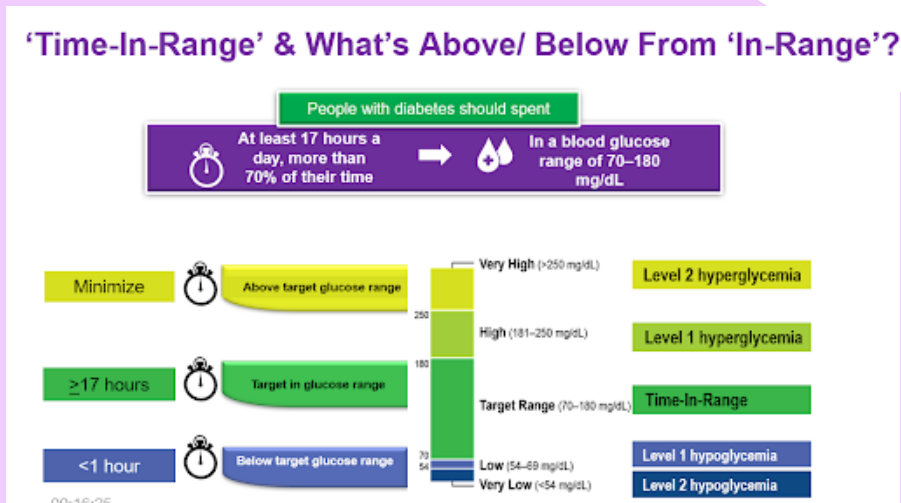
'Time-In-Range' & What's Above/ Below From 'In-Range'?

People with diabetes should spent

At least 17 hours a day, more than 70% of their time

In a blood glucose range of 70–180 mg/dL

Minimize

Above target glucose range

>17 hours

Target in glucose range

<1 hour

Below target glucose range

250
180
70
54

Very High (>250 mg/dL)
High (181–250 mg/dL)
Target Range (70–180 mg/dL)
Low (54–69 mg/dL)
Very Low (<54 mg/dL)

Level 2 hyperglycemia
Level 1 hyperglycemia
Time-In-Range
Level 1 hypoglycemia
Level 2 hypoglycemia

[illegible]